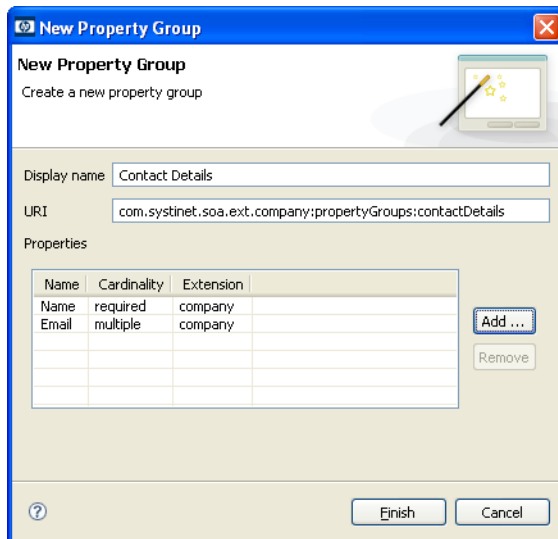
New Property Group

New Property Group

Create a new property group

Display name Contact Details

URI com.systinet.soa.ext.company:propertyGroups:contactDetails

Properties

| Name | Cardinality | Extension |
|---|---|---|
| Name | required | company |
| Email | multiple | company |

Add ...

Remove

?

Finish

Cancel